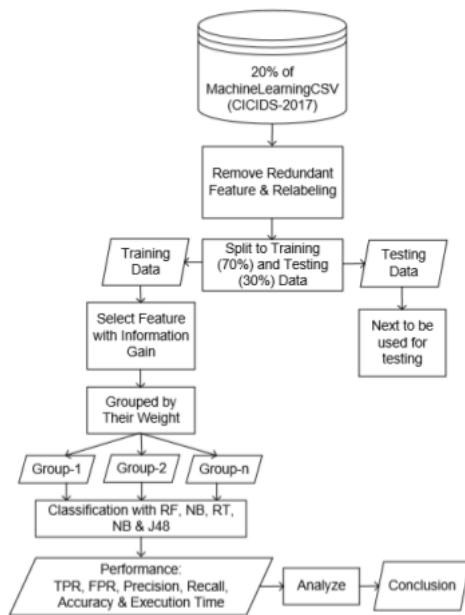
20% of MachineLearningCSV (CICIDS-2017)

Remove Redundant Feature & Relabeling

Training Data

Split to Training (70%) and Testing (30%) Data

Testing Data

Select Feature with Information Gain

Next to be used for testing

Grouped by Their Weight

Group-1

Group-2

Group-n

Classification with RF, NB, RT, NB & J48

Performance: TPR, FPR, Precision, Recall, Accuracy & Execution Time

Analyze

Conclusion